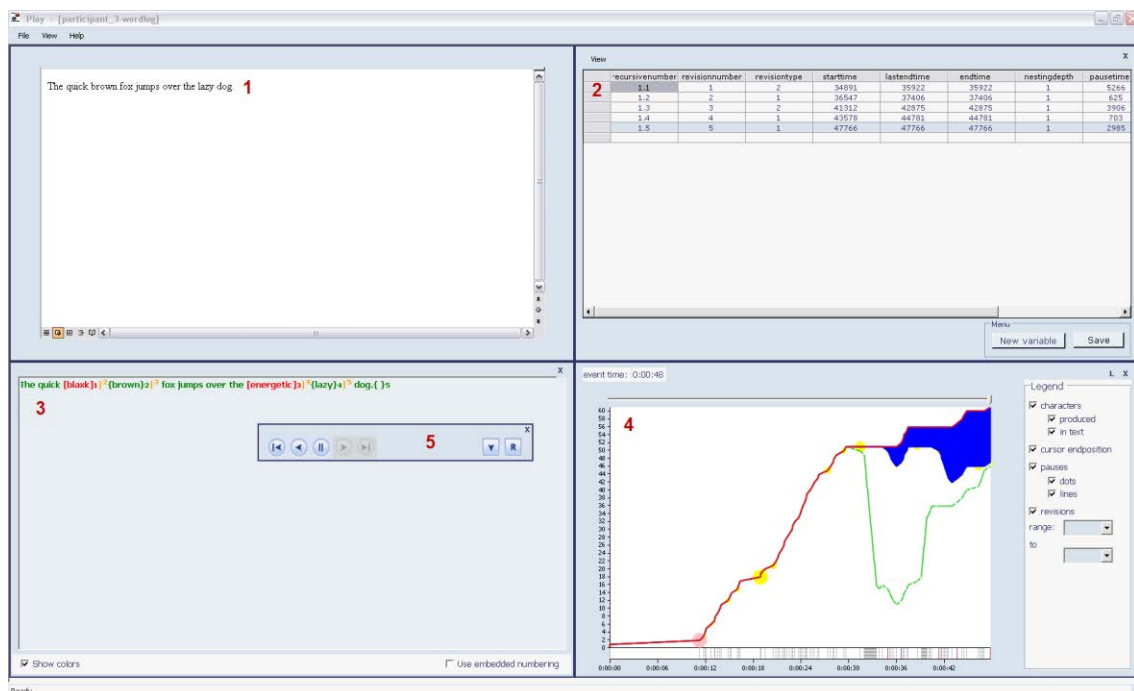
Play - [participant_3-wordlog]

File View Help

The quick brown fox jumps over the lazy dog. 1

View

x

2

| recursivenumber | revisionnumber | revisiontype | starttime | lastendtime | endtime | nestingdepth | pausetime |
|---|---|---|---|---|---|---|---|
| 1.1 | 1 | 2 | 34891 | 35922 | 35922 | 1 | 5266 |
| 1.2 | 2 | 1 | 36547 | 37406 | 37406 | 1 | 625 |
| 1.3 | 3 | 2 | 41312 | 42875 | 42875 | 1 | 3906 |
| 1.4 | 4 | 1 | 43578 | 44781 | 44781 | 1 | 703 |
| 1.5 | 5 | 1 | 47766 | 47766 | 47766 | 1 | 2985 |

Menu

New variable

Save

x

The quick [blaxk]1|2{brown}2|3 fox jumps over the [energetic]3|4{lazy}4|5 dog.{ }5

3

x

5

event time: 0:00:48

L x

4

Legend

characters

produced

in text

cursor endposition

pauses

dots

lines

revisions

range:

to

60 58 56 54 52 50 48 46 44 42 40 38 36 34 32 30 28 26 24 22 20 18 16 14 12 10 8 6 4 2 0

0:00:00 0:00:06 0:00:12 0:00:18 0:00:24 0:00:30 0:00:36 0:00:42

Show colors

Use embedded numbering

Ready